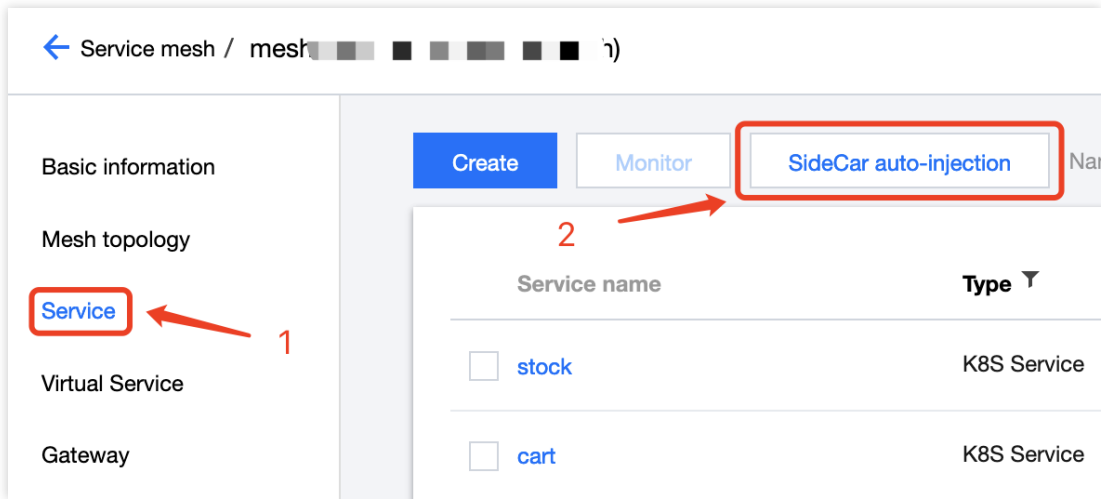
Service mesh / mesh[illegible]h)

Basic information

Mesh topology

Service

Virtual Service

Gateway

Create

Monitor

SideCar auto-injection

Na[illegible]

1

2

| | Service name | Type |
|---|---|---|
| | stock | K8S Service |
| | cart | K8S Service |